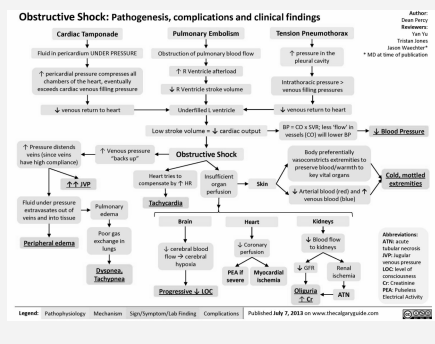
Obstructive Shock: Pathogenesis, complications and clinical findings

Author: Dean Percy
Reviewers: Yan Yu, Tristan Jones, Jason Waechter*
* MD at time of publication

Cardiac Tamponade
Fluid in pericardium UNDER PRESSURE
↑ pericardial pressure compresses all chambers of the heart, eventually exceeds cardiac venous filling pressure
↓ venous return to heart

Pulmonary Embolism
Obstruction of pulmonary blood flow
↑ R Ventricle afterload
↓ R Ventricle stroke volume
Underfilled L ventricle

Tension Pneumothorax
↑ pressure in the pleural cavity
Intrathoracic pressure > venous filling pressures
↓ venous return to heart

Low stroke volume → ↓ cardiac output
BP = CO x SVR; less 'flow' in vessels (CO) will lower BP
↓ Blood Pressure

↑ Pressure distends veins (since veins have high compliance)
↑↑ JVP
↑ Venous pressure "backs up"
Obstructive Shock
Fluid under pressure extravasates out of veins and into tissue
Peripheral edema
Pulmonary edema
Poor gas exchange in lungs
Dyspnea, Tachypnea
Heart tries to compensate by ↑ HR
Tachycardia
Insufficient organ perfusion
Skin
Body preferentially vasoconstricts extremities to preserve blood/warmth to key vital organs
↓ Arterial blood (red) and ↑ venous blood (blue)
Cold, mottled extremities

Brain
↓ cerebral blood flow → cerebral hypoxia
Progressive ↓ LOC

Heart
↓ Coronary perfusion
PEA if severe
Myocardial ischemia

Kidneys
↓ Blood flow to kidneys
↓ GFR
Renal ischemia
ATN
Oliguria
↑ Cr

Abbreviations:
ATN: acute tubular necrosis
JVP: jugular venous pressure
LOC: level of consciousness
Cr: Creatinine
PEA: Pulseless Electrical Activity

Legend: Pathophysiology | Mechanism | Sign/Symptom/Lab Finding | Complications | Published July 7, 2013 on www.thecalgaryguide.com